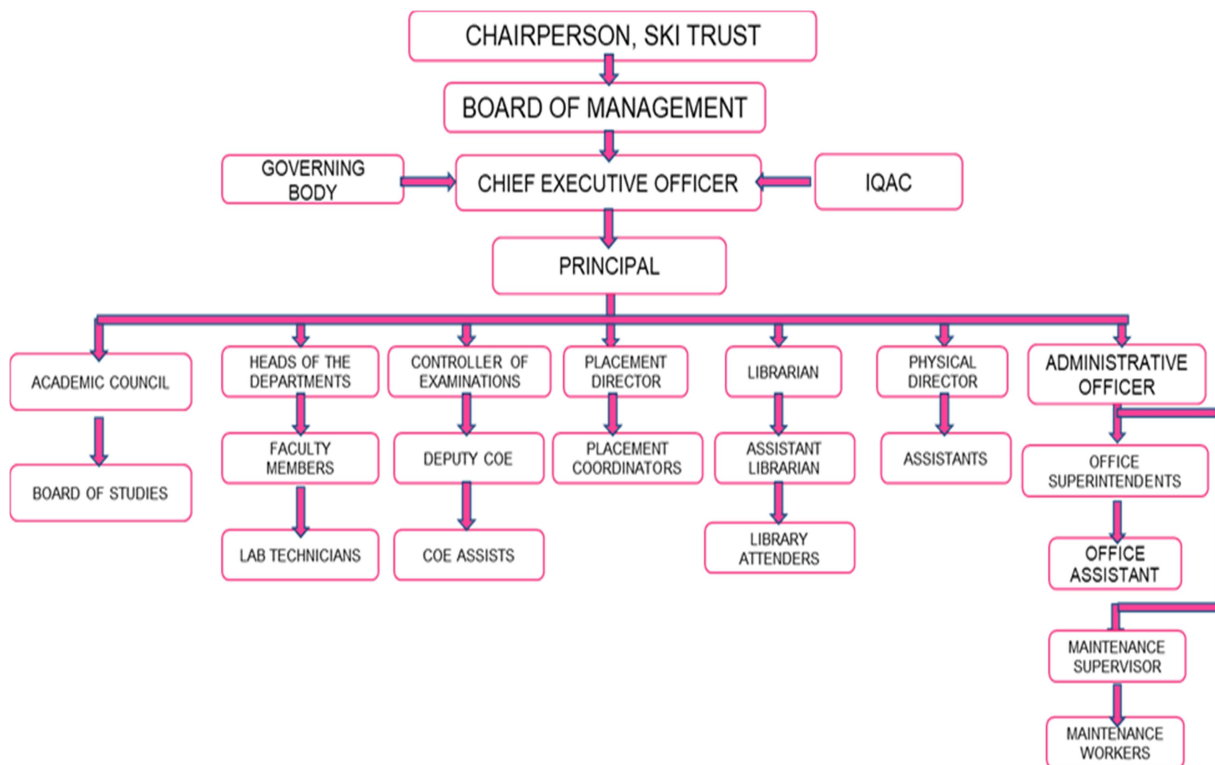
CHAIRPERSON, SKI TRUST

BOARD OF MANAGEMENT

GOVERNING BODY

CHIEF EXECUTIVE OFFICER

IQAC

PRINCIPAL

ACADEMIC COUNCIL

BOARD OF STUDIES

HEADS OF THE DEPARTMENTS

FACULTY MEMBERS

LAB TECHNICIANS

CONTROLLER OF EXAMINATIONS

DEPUTY COE

COE ASSISTS

PLACEMENT DIRECTOR

PLACEMENT COORDINATORS

LIBRARIAN

ASSISTANT LIBRARIAN

LIBRARY ATTENDERS

PHYSICAL DIRECTOR

ASSISTANTS

ADMINISTRATIVE OFFICER

OFFICE SUPERINTENDENTS

OFFICE ASSISTANT

MAINTENANCE SUPERVISOR

MAINTENANCE WORKERS